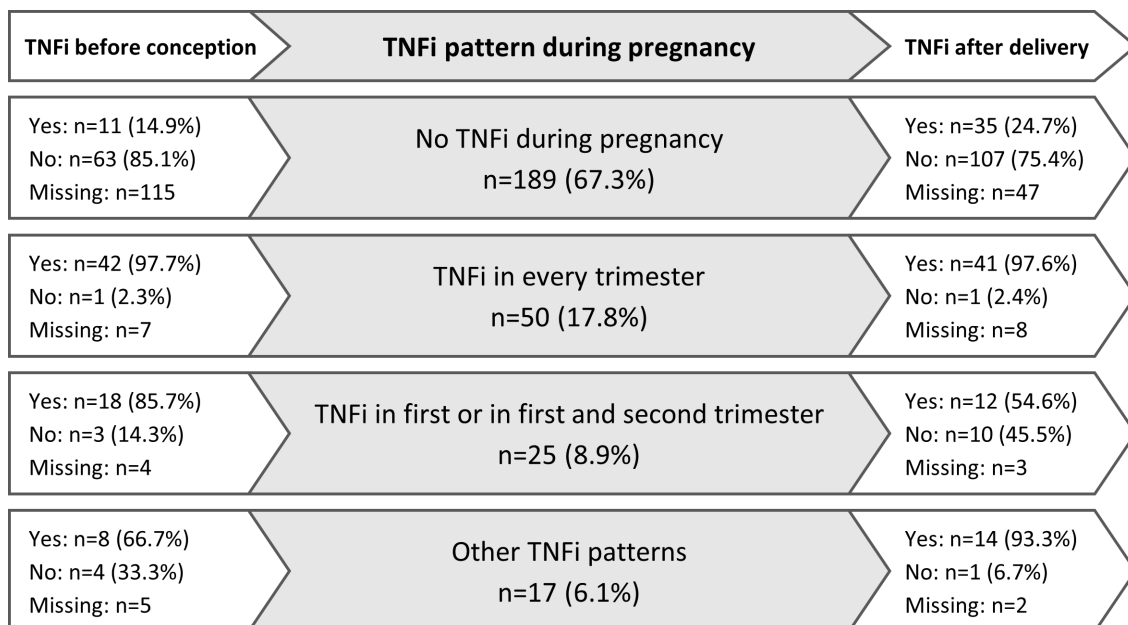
TNFi before conception

TNFi pattern during pregnancy

TNFi after delivery

Yes: n=11 (14.9%)
No: n=63 (85.1%)
Missing: n=115

No TNFi during pregnancy
n=189 (67.3%)

Yes: n=35 (24.7%)
No: n=107 (75.4%)
Missing: n=47

Yes: n=42 (97.7%)
No: n=1 (2.3%)
Missing: n=7

TNFi in every trimester
n=50 (17.8%)

Yes: n=41 (97.6%)
No: n=1 (2.4%)
Missing: n=8

Yes: n=18 (85.7%)
No: n=3 (14.3%)
Missing: n=4

TNFi in first or in first and second trimester
n=25 (8.9%)

Yes: n=12 (54.6%)
No: n=10 (45.5%)
Missing: n=3

Yes: n=8 (66.7%)
No: n=4 (33.3%)
Missing: n=5

Other TNFi patterns
n=17 (6.1%)

Yes: n=14 (93.3%)
No: n=1 (6.7%)
Missing: n=2